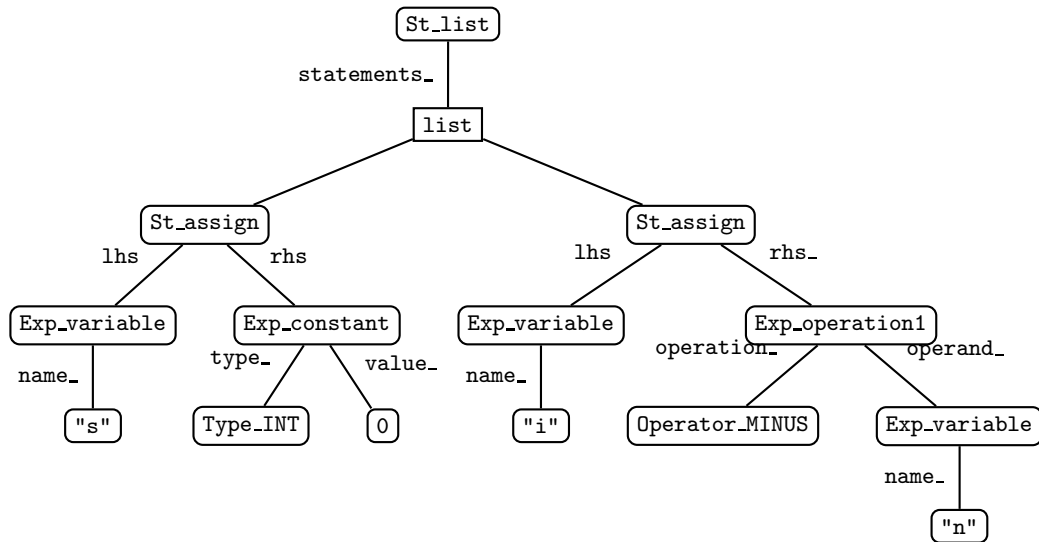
St_list
statements_
list
St_assign
lhs
rhs
Exp_variable
name_
"s"
Exp_constant
type_
value_
Type_INT
0
St_assign
lhs
rhs_
Exp_variable
name_
"i"
Exp_operation1
operation_
operand_
Operator_MINUS
Exp_variable
name_
"n"